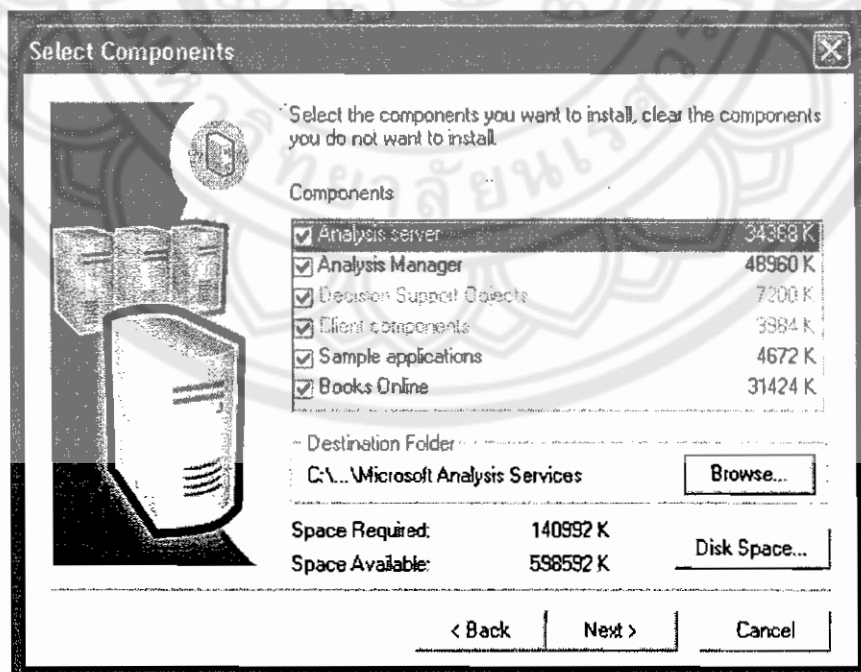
Select Components

Select the components you want to install, clear the components you do not want to install.

Components

| | |
|---|---|
| Analysis server | 34368 K |
| Analysis Manager | 48960 K |
| Decision Support Objects | 7200 K |
| Client components | 3984 K |
| Sample applications | 4672 K |
| Books Online | 31424 K |

Destination Folder

C:\...\Microsoft Analysis Services

Browse...

Space Required: 140992 K

Space Available: 598592 K

Disk Space...

< Back

Next >

Cancel